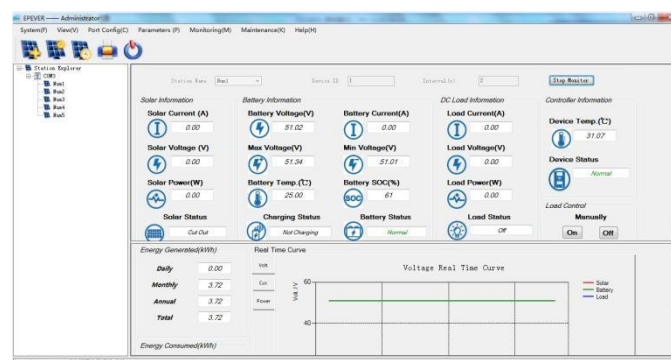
EPEVER —— Administrator

System(F) View(V) Port Config(C) Parameters (P) Monitoring(M) Maintenance(K) Help(H)

Station Explorer
COM3
Num1
Num2
Num3
Num4
Num5

Station Name Num1 Device ID 1 Interval(s) 2 Stop Monitor

Solar Information
Solar Current (A) 0.00
Solar Voltage (V) 0.00
Solar Power(W) 0.00
Solar Status
Cut Out

Battery Information
Battery Voltage(V) 51.02
Max Voltage(V) 51.34
Battery Temp.(℃) 25.00
Charging Status
Not Charging
Battery Current(A) 0.00
Min Voltage(V) 51.01
Battery SOC(%) 61
Battery Status
Normal

DC Load Information
Load Current(A) 0.00
Load Voltage(V) 0.00
Load Power(W) 0.00
Load Status
Off

Controller Information
Device Temp.(℃) 31.07
Device Status
Normal

Load Control
Manually
On Off

Energy Generated(kWh)
Daily 0.00
Monthly 3.72
Annual 3.72
Total 3.72

Energy Consumed(kWh)

Real Time Curve
Volt
Cur
Power

Voltage Real Time Curve
Volt /V
60
40
Solar
Battery
Load